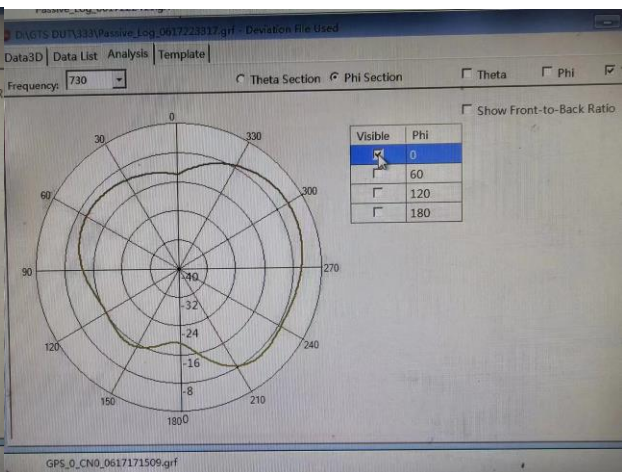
Passive_Log_0617221312.grf

D:\GTS DUT\133\Passive_Log_0617223312.grf - Deviation File Used

Data3D | Data List | Analysis | Template

Frequency: 730

Theta Section  Phi Section

Theta  Phi

Show Front-to-Back Ratio

| Visible | Phi |
|---|---|
| ☑ | 0 |
| ☐ | 60 |
| ☐ | 120 |
| ☐ | 180 |

0
30
330
60
300
90
270
120
240
150
210
180
-40
-32
-24
-16
-8
0

GPS_0_CN0_0617171509.grf